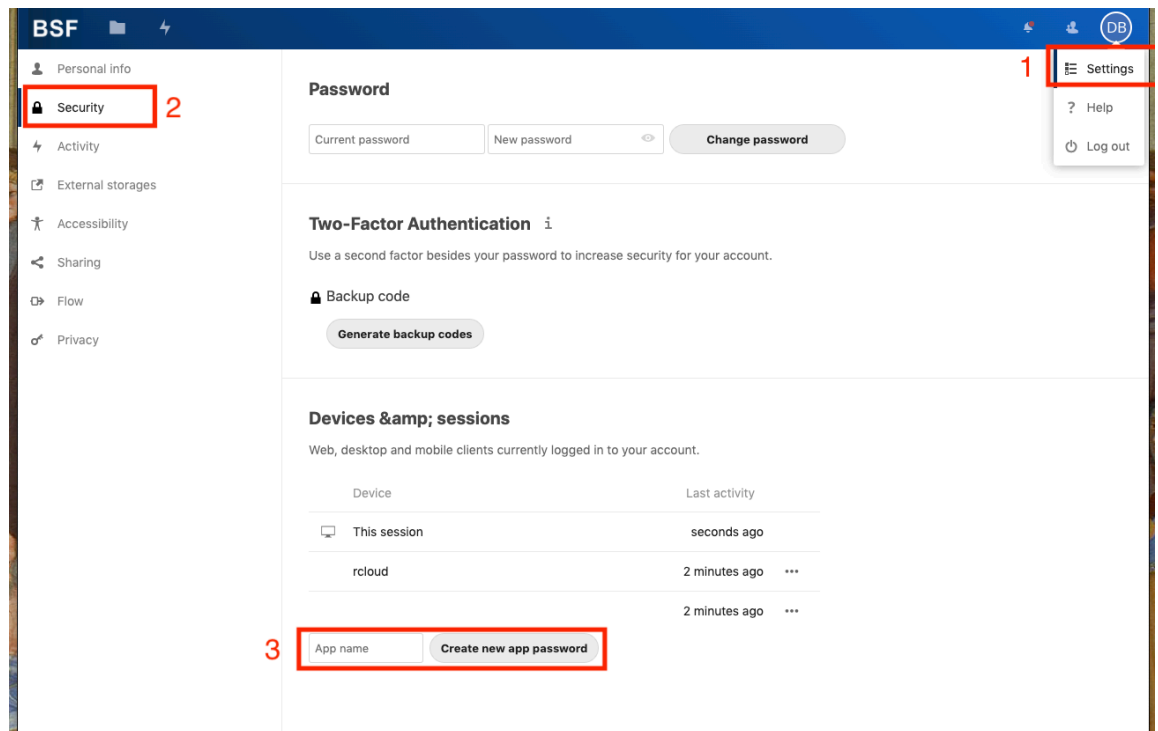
BSF

DB

1

Settings

? Help

Log out

Personal info

Security

2

Activity

External storages

Accessibility

Sharing

Flow

Privacy

Password

Current password

New password

Change password

Two-Factor Authentication i

Use a second factor besides your password to increase security for your account.

Backup code

Generate backup codes

Devices &amp; sessions

Web, desktop and mobile clients currently logged in to your account.

| Device | Last activity | |
|---|---|---|
| This session | seconds ago | |
| rcloud | 2 minutes ago | ••• |
| | 2 minutes ago | ••• |

3

App name

Create new app password